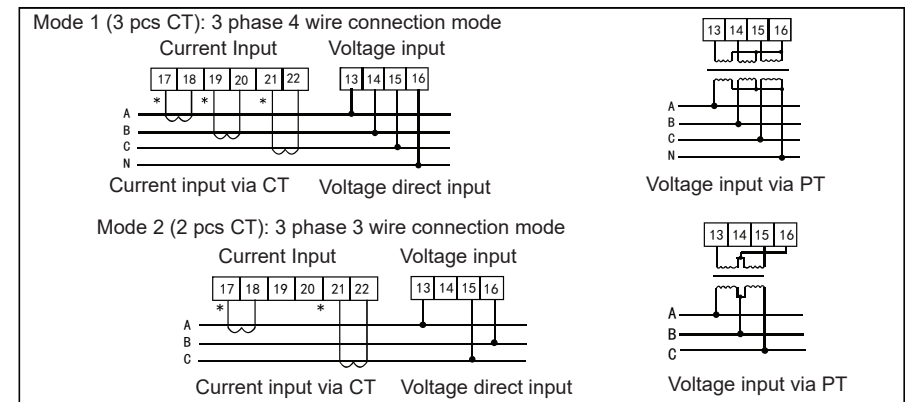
Mode 1 (3 pcs CT): 3 phase 4 wire connection mode

Current Input

Voltage input

| 17 | 18 | 19 | 20 | 21 | 22 |
|---|---|---|---|---|---|

| 13 | 14 | 15 | 16 |
|---|---|---|---|

\*
\*
\*

A
B
C
N

Current input via CT

Voltage direct input

| 13 | 14 | 15 | 16 |
|---|---|---|---|

A
B
C
N

Voltage input via PT

Mode 2 (2 pcs CT): 3 phase 3 wire connection mode

Current Input

Voltage input

| 17 | 18 | 19 | 20 | 21 | 22 |
|---|---|---|---|---|---|

| 13 | 14 | 15 | 16 |
|---|---|---|---|

\*
\*

A
B
C

Current input via CT

Voltage direct input

| 13 | 14 | 15 | 16 |
|---|---|---|---|

A
B
C

Voltage input via PT